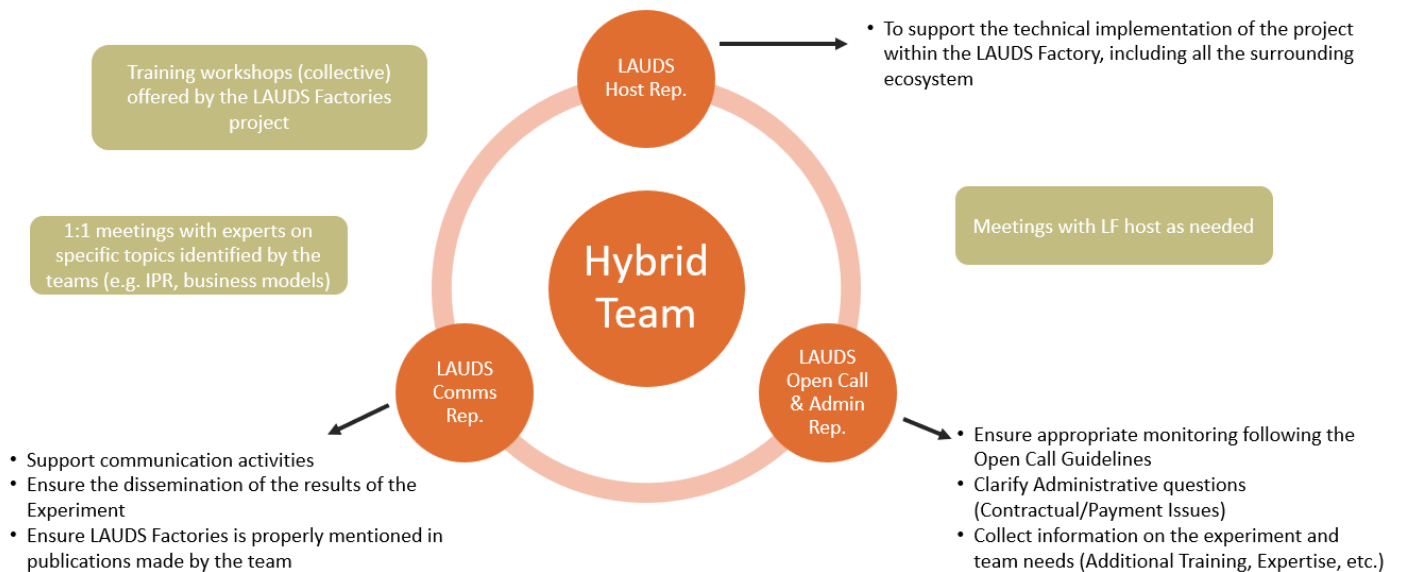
Training workshops (collective) offered by the LAUDS Factories project

LAUDS
Host Rep.

• To support the technical implementation of the project within the LAUDS Factory, including all the surrounding ecosystem

1:1 meetings with experts on specific topics identified by the teams (e.g. IPR, business models)

Hybrid Team

Meetings with LF host as needed

LAUDS
Comms
Rep.

LAUDS
Open Call
& Admin
Rep.

• Support communication activities
• Ensure the dissemination of the results of the Experiment
• Ensure LAUDS Factories is properly mentioned in publications made by the team

• Ensure appropriate monitoring following the Open Call Guidelines
• Clarify Administrative questions (Contractual/Payment Issues)
• Collect information on the experiment and team needs (Additional Training, Expertise, etc.)